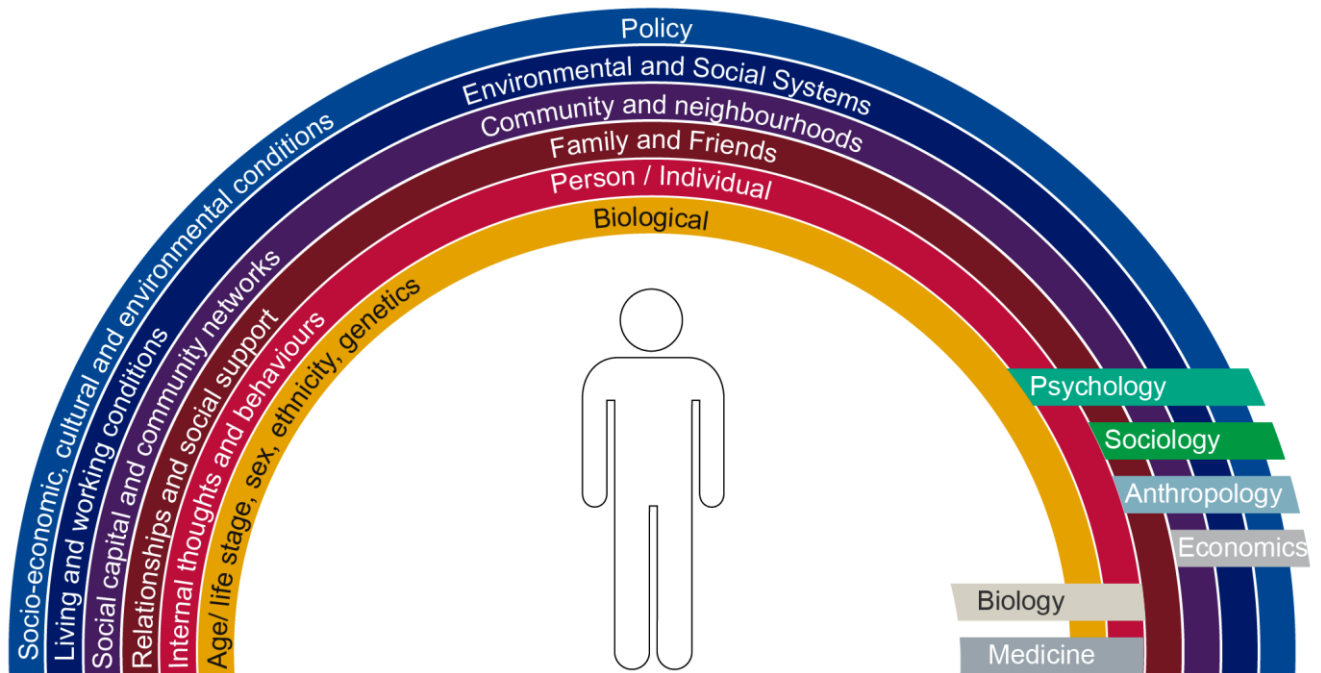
Policy
Environmental and Social Systems
Community and neighbourhoods
Family and Friends
Person / Individual
Biological

Socio-economic, cultural and environmental conditions
Living and working conditions
Social capital and community networks
Relationships and social support
Internal thoughts and behaviours
Age/ life stage, sex, ethnicity, genetics

Psychology
Sociology
Anthropology
Economics
Biology
Medicine